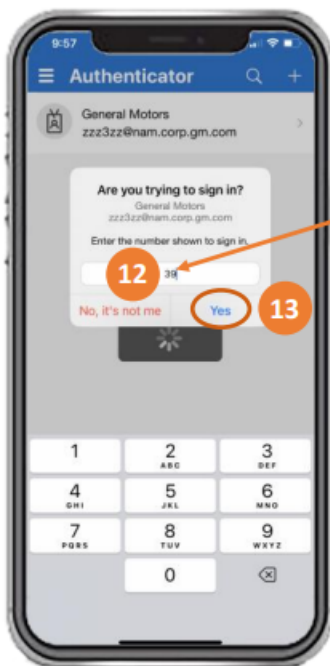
9:57

Authenticator

General Motors
zzz3zz@nam.corp.gm.com

Are you trying to sign in?
General Motors
zzz3zz@nam.corp.gm.com

Enter the number shown to sign in.

39

12

No, it's not me

Yes

13

1
2 ABC
3 DEF
4 GHI
5 JKL
6 MNO
7 PQRS
8 TUV
9 WXYZ
0